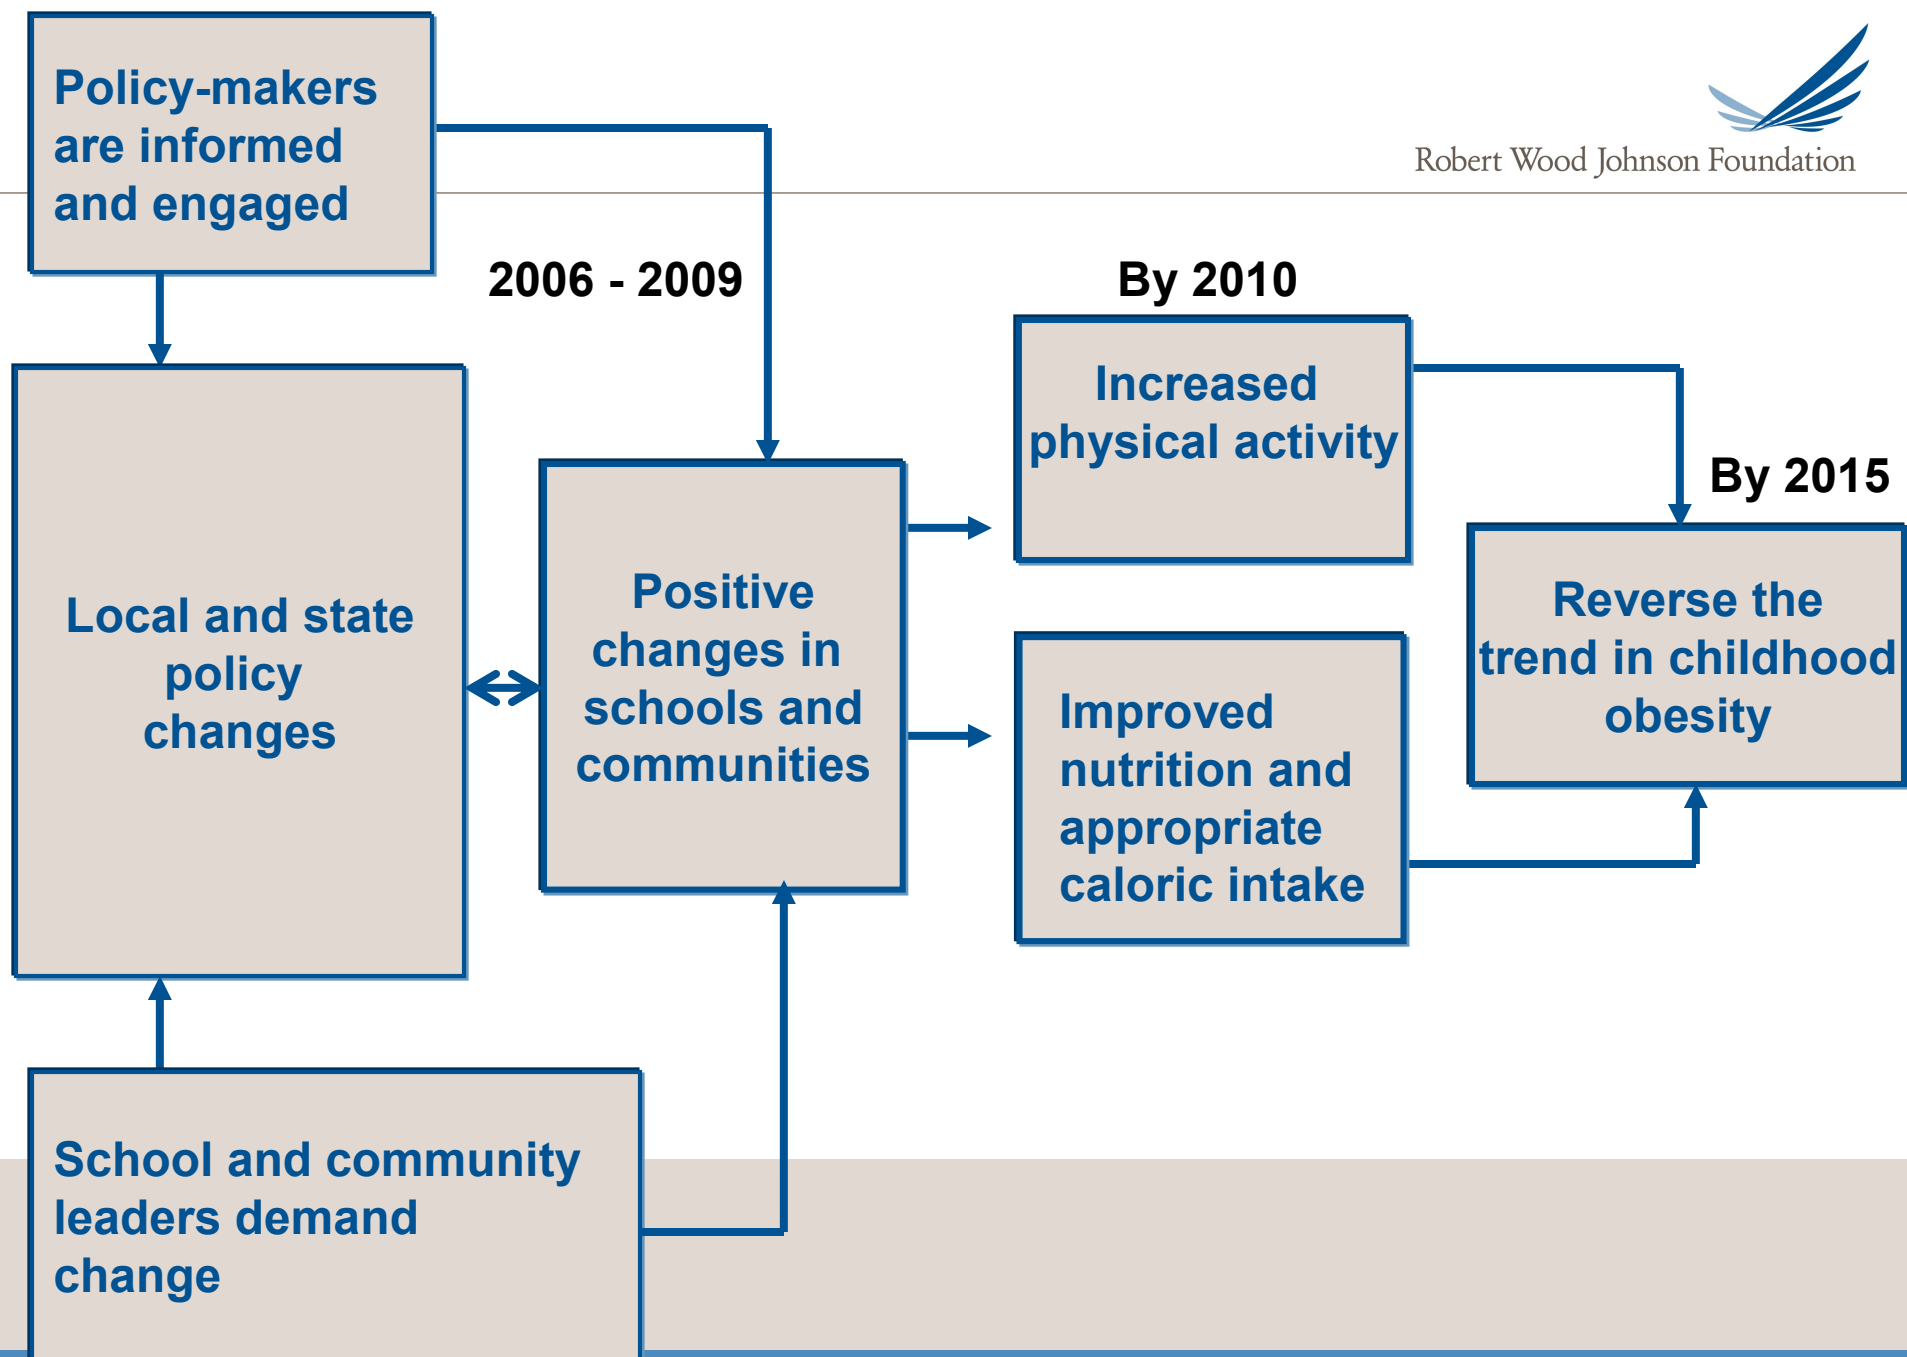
Policy-makers are informed and engaged

Robert Wood Johnson Foundation

2006 - 2009

By 2010

Increased physical activity

By 2015

Local and state policy changes

Positive changes in schools and communities

Reverse the trend in childhood obesity

Improved nutrition and appropriate caloric intake

School and community leaders demand change